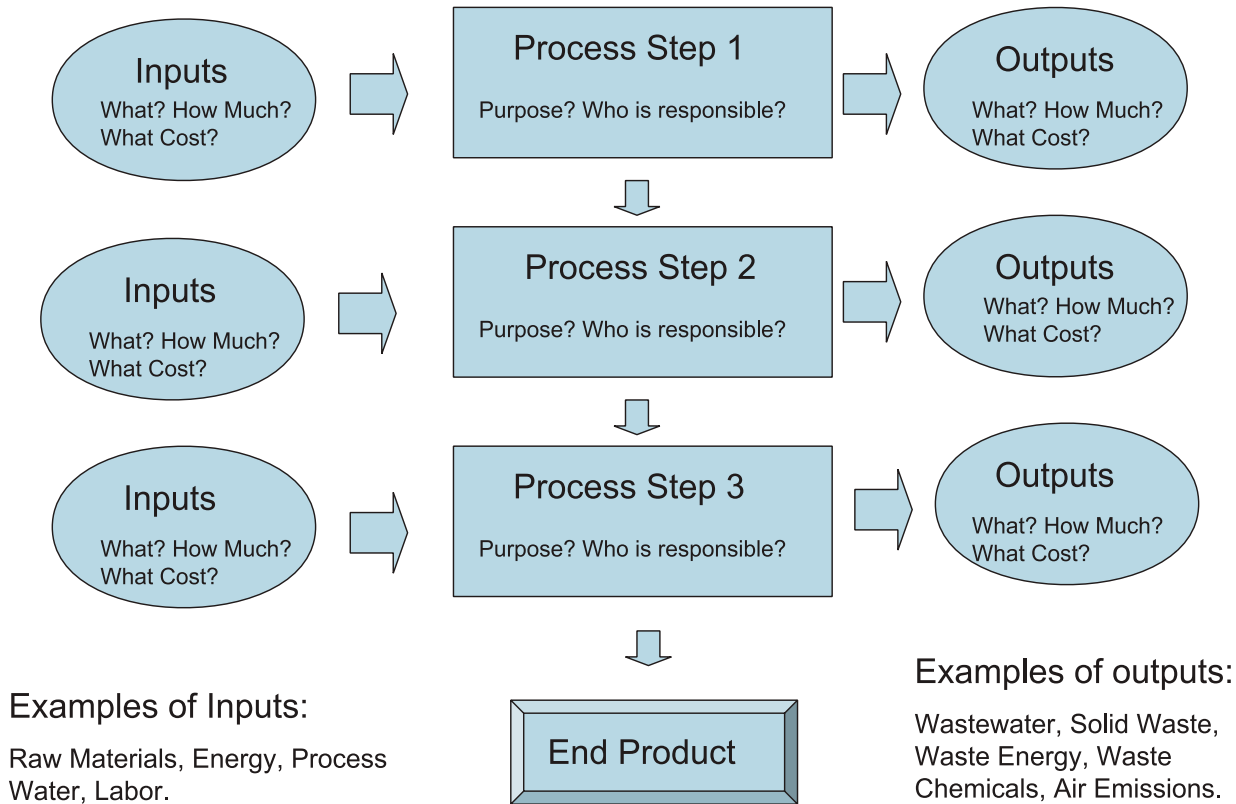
Inputs
What? How Much?
What Cost?

Process Step 1
Purpose? Who is responsible?

Outputs
What? How Much?
What Cost?

Inputs
What? How Much?
What Cost?

Process Step 2
Purpose? Who is responsible?

Outputs
What? How Much?
What Cost?

Inputs
What? How Much?
What Cost?

Process Step 3
Purpose? Who is responsible?

Outputs
What? How Much?
What Cost?

Examples of Inputs:
Raw Materials, Energy, Process Water, Labor.

End Product

Examples of outputs:
Wastewater, Solid Waste, Waste Energy, Waste Chemicals, Air Emissions.